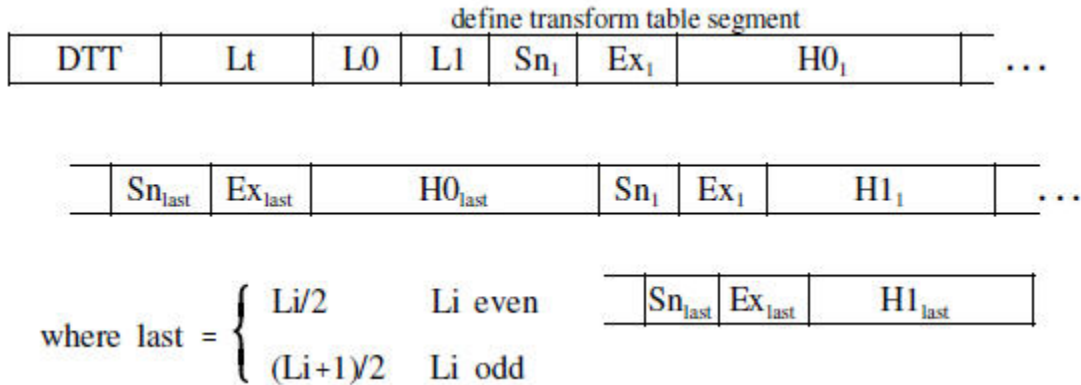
define transform table segment

| DTT | Lt | L0 | L1 | $Sn_1$ | $Ex_1$ | $H0_1$ | | ... |
|---|---|---|---|---|---|---|---|---|

| | $Sn_{last}$ | $Ex_{last}$ | $H0_{last}$ | $Sn_1$ | $Ex_1$ | $H1_1$ | | ... |
|---|---|---|---|---|---|---|---|---|

where last = $\begin{cases} Li/2 & \text{Li even} \\ (Li+1)/2 & \text{Li odd} \end{cases}$

| | $Sn_{last}$ | $Ex_{last}$ | $H1_{last}$ |
|---|---|---|---|